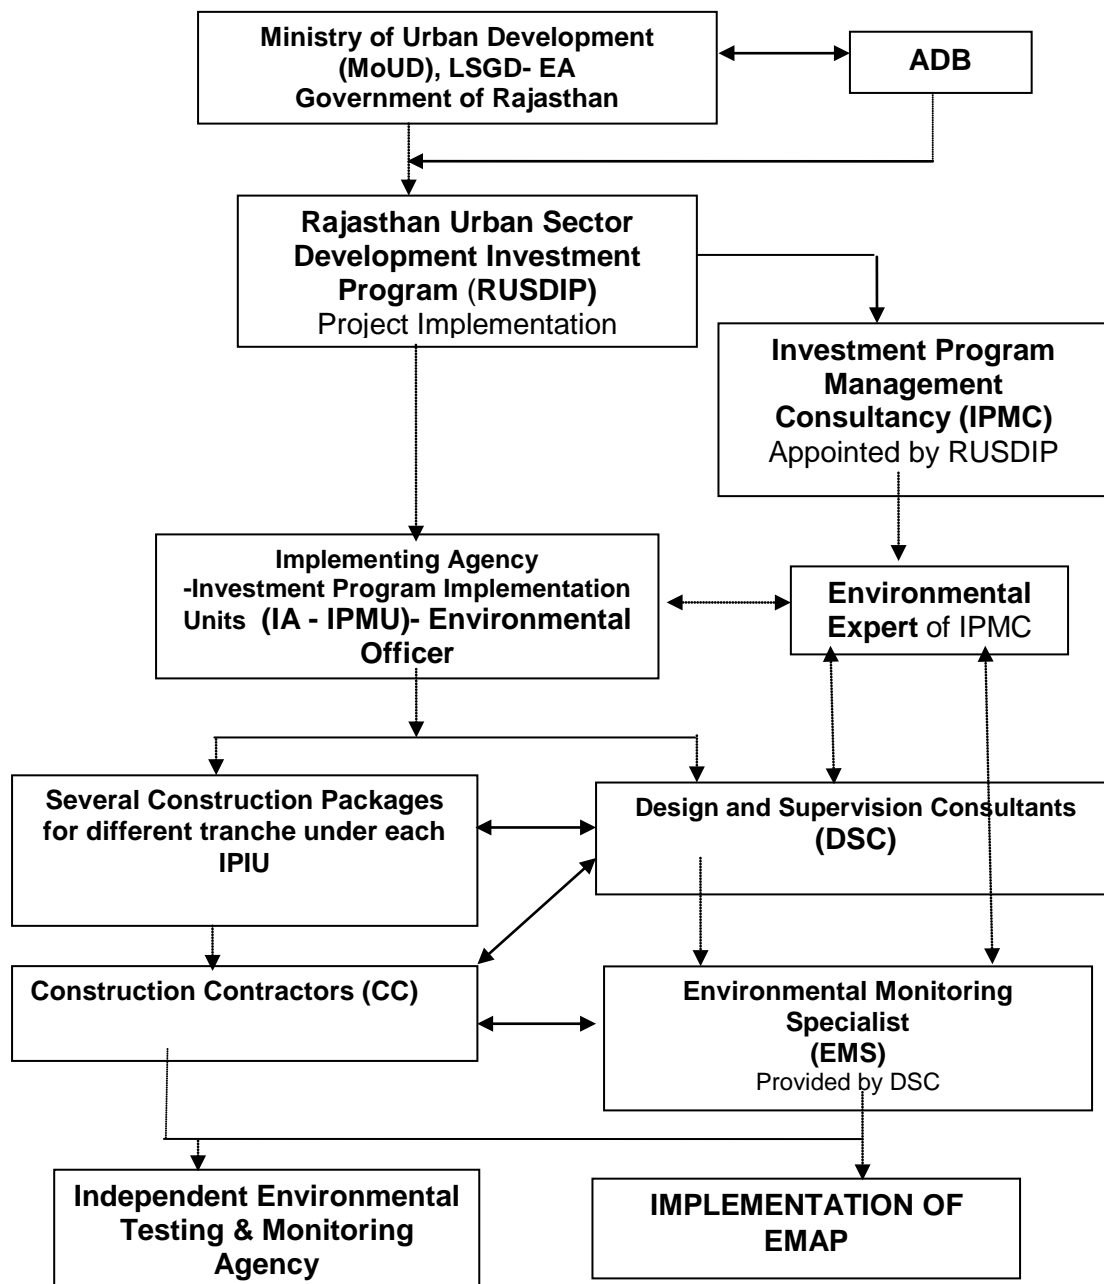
Ministry of Urban Development (MoUD), LSGD- EA Government of Rajasthan

ADB

Rajasthan Urban Sector Development Investment Program (RUSDIP) Project Implementation

Investment Program Management Consultancy (IPMC) Appointed by RUSDIP

Implementing Agency -Investment Program Implementation Units (IA - IPMU)- Environmental Officer

Environmental Expert of IPMC

Several Construction Packages for different tranche under each IPIU

Design and Supervision Consultants (DSC)

Construction Contractors (CC)

Environmental Monitoring Specialist (EMS) Provided by DSC

Independent Environmental Testing & Monitoring Agency

IMPLEMENTATION OF EMAP